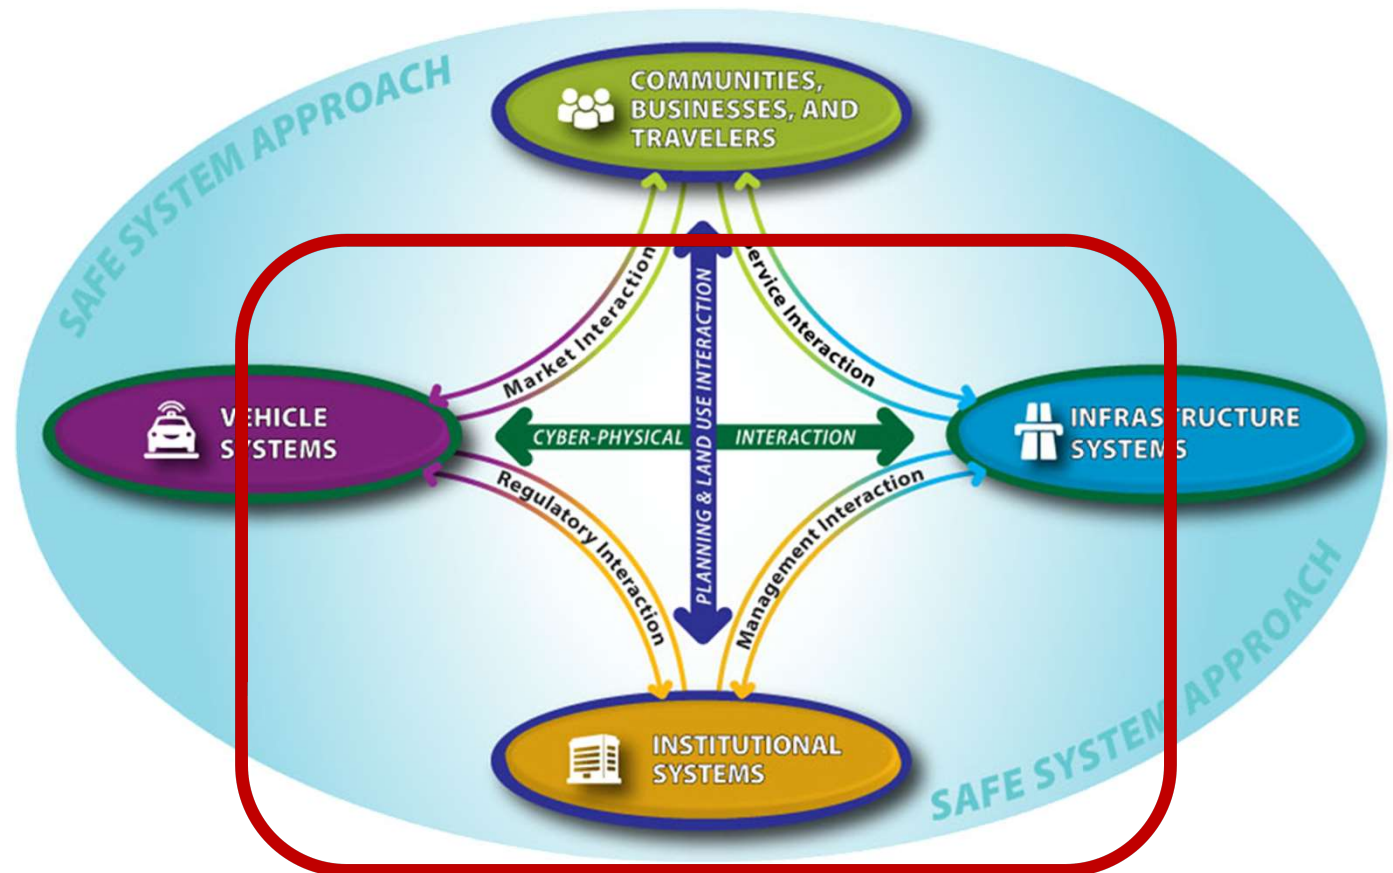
SAFE SYSTEM APPROACH

COMMUNITIES, BUSINESSES, AND TRAVELERS

Market Interaction

PLANNING & LAND USE INTERACTION

Service Interaction

VEHICLE SYSTEMS

CYBER-PHYSICAL INTERACTION

INFRASTRUCTURE SYSTEMS

Regulatory Interaction

Management Interaction

INSTITUTIONAL SYSTEMS

SAFE SYSTEM APPROACH